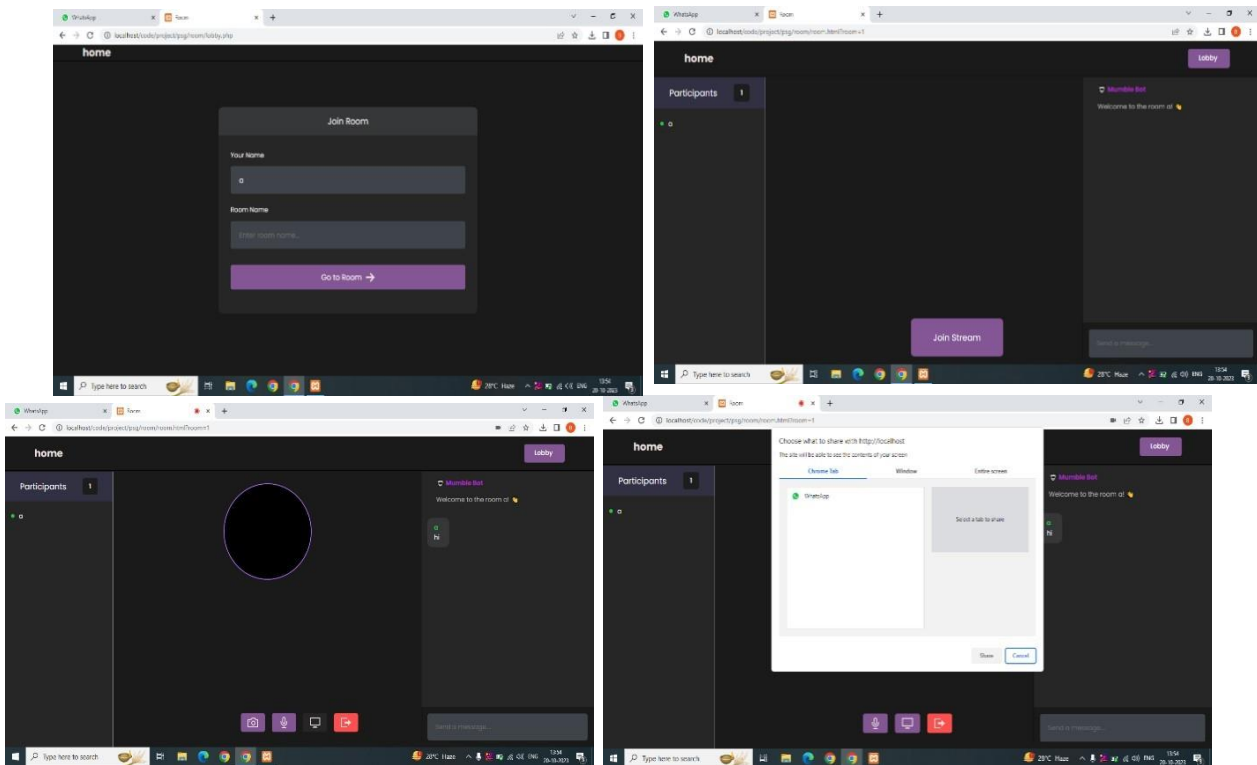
WhatsApp
Room
localhost/code/project/psg/room/lobby.php
home
Join Room
Your Name
a
Room Name
Enter room name...
Go to Room →
Type here to search
29°C Haze
ENG
13:54
28-10-2023

WhatsApp
Room
localhost/code/project/psg/room/room.html?room=1
home
Lobby
Participants 1
a
Mumble Bot
Welcome to the room a! 👋
Join Stream
Send a message...
Type here to search
29°C Haze
ENG
13:54
28-10-2023

WhatsApp
Room
localhost/code/project/psg/room/room.html?room=1
home
Lobby
Participants 1
a
Mumble Bot
Welcome to the room a! 👋
a
hi
Send a message...
Type here to search
29°C Haze
ENG
13:54
28-10-2023

WhatsApp
Room
localhost/code/project/psg/room/room.html?room=1
home
Lobby
Participants 1
a
Choose what to share with http://localhost
The site will be able to see the contents of your screen
Chrome Tab
Window
Entire screen
WhatsApp
Select a tab to share
Share
Cancel
Mumble Bot
Welcome to the room a! 👋
a
hi
Send a message...
Type here to search
29°C Haze
ENG
13:54
28-10-2023